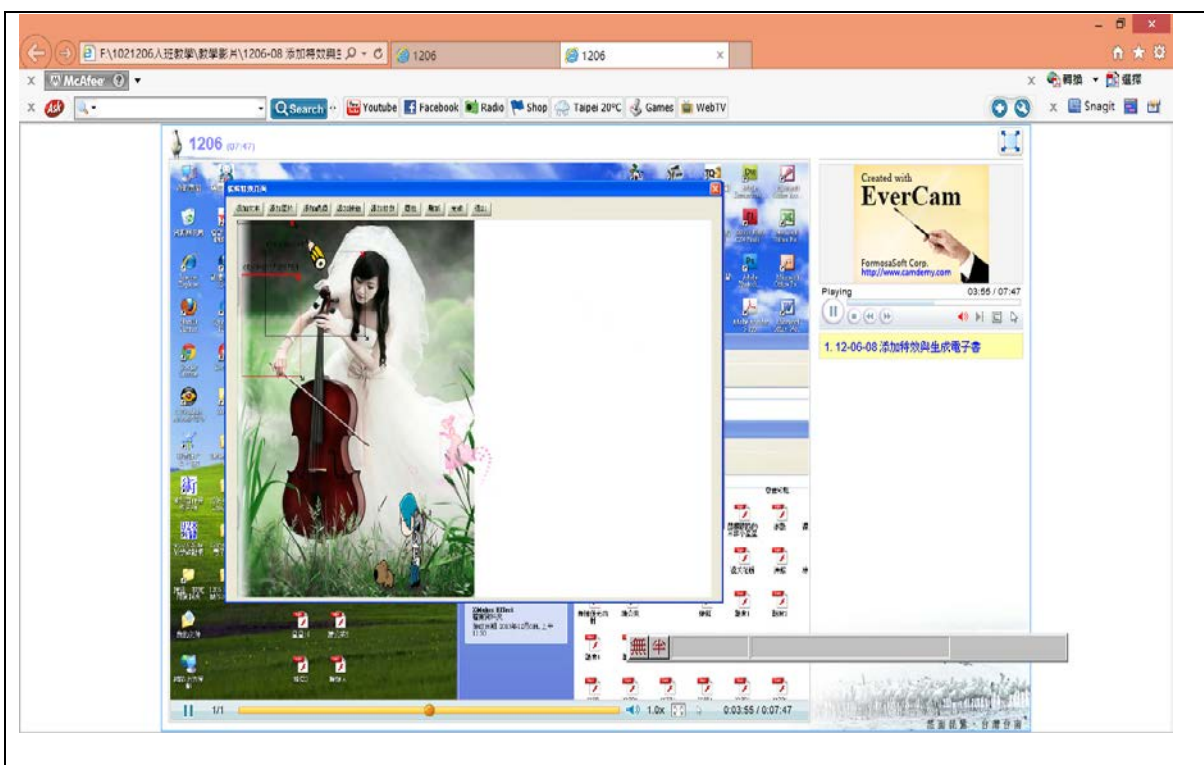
F:\1021206入班教學\數學影片\1206-08 添加特效與生 1206 1206

McAfee

Search Youtube Facebook Radio Shop Taipei 20°C Games WebTV

轉換 選擇

Snagit

1206 (07:47)

Created with EverCam

FormosaSoft Corp. http://www.camdemy.com

Playing 03:55 / 07:47

1. 12-06-08 添加特效與生成電子書

無 半

1/1 1.0x 0:03:55 / 0:07:47